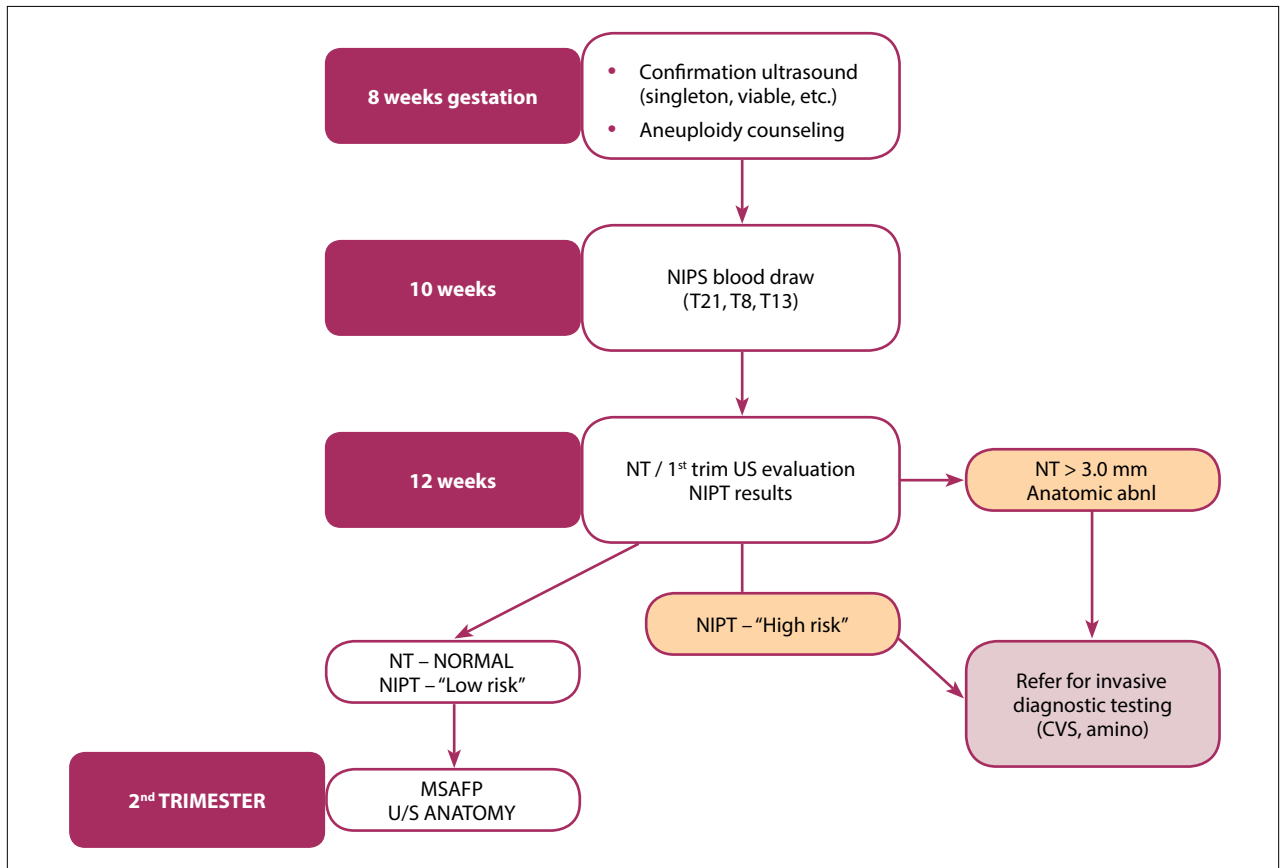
8 weeks gestation

• Confirmation ultrasound (singleton, viable, etc.)
• Aneuploidy counseling

10 weeks

NIPS blood draw
(T21, T8, T13)

12 weeks

NT / 1$^{st}$ trim US evaluation
NIPT results

NT > 3.0 mm
Anatomic abnl

NIPT – "High risk"

NT – NORMAL
NIPT – "Low risk"

Refer for invasive diagnostic testing (CVS, amino)

2$^{nd}$ TRIMESTER

MSAFP
U/S ANATOMY